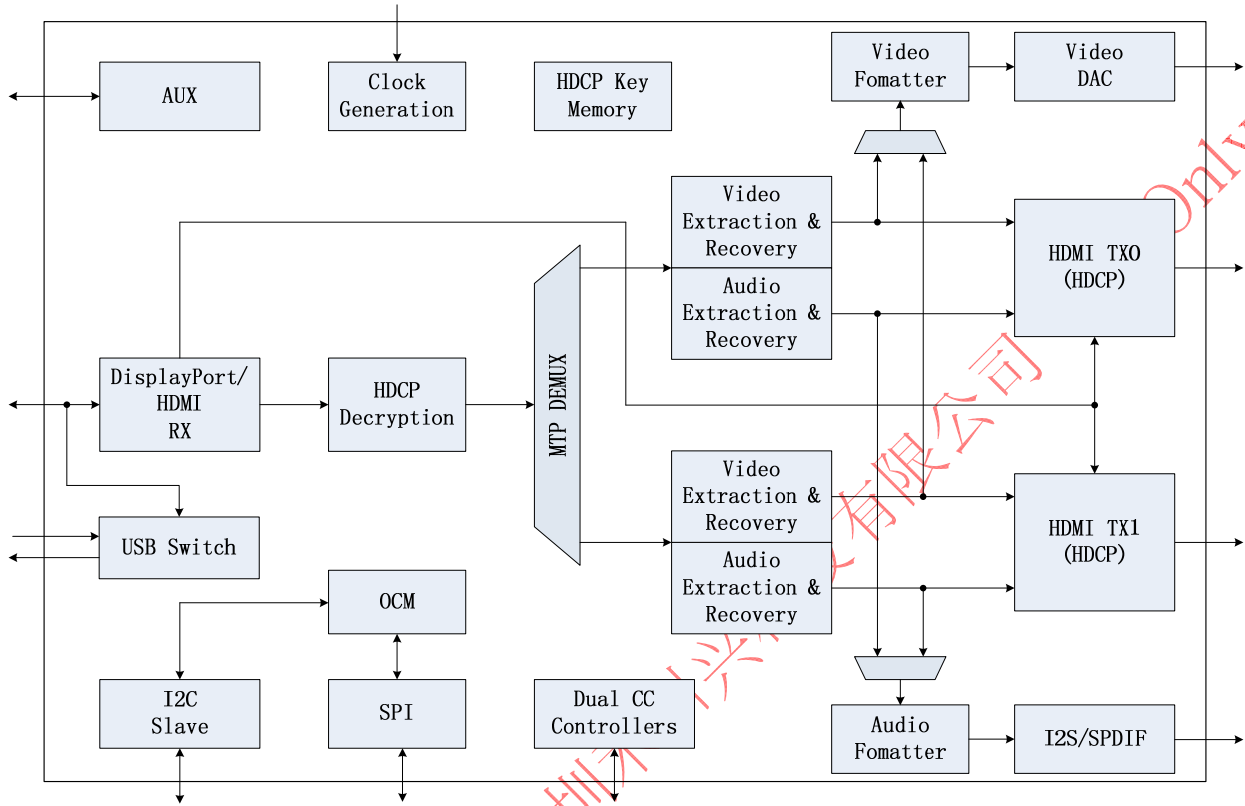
AUX

Clock Generation

HDCP Key Memory

Video Fomatter

Video DAC

Video Extraction & Recovery

Audio Extraction & Recovery

HDMI TX0 (HDCP)

DisplayPort/ HDMI RX

HDCP Decryption

MTP DEMUX

Video Extraction & Recovery

Audio Extraction & Recovery

HDMI TX1 (HDCP)

USB Switch

OCM

I2C Slave

SPI

Dual CC Controllers

Audio Fomatter

I2S/SPDIF

圳市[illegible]有限公司 Only